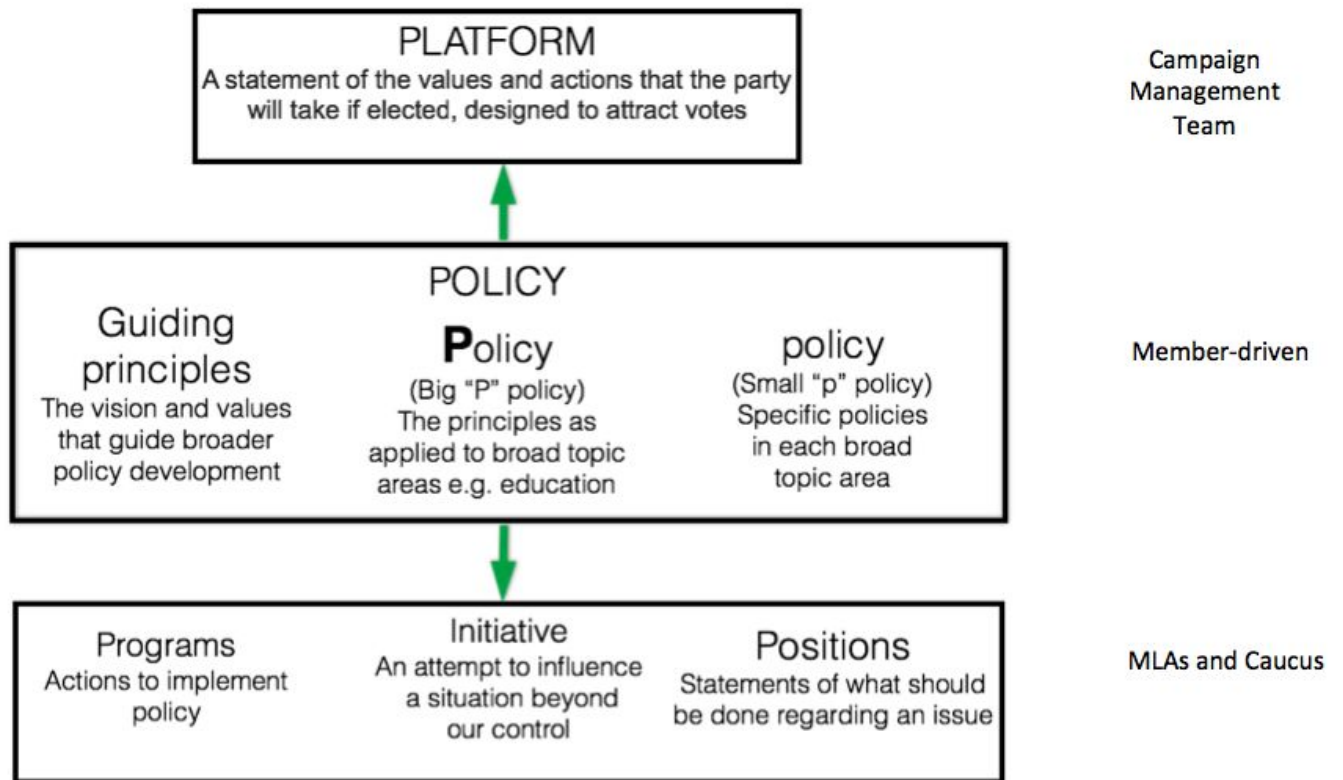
PLATFORM
A statement of the values and actions that the party will take if elected, designed to attract votes

Campaign Management Team

POLICY

Guiding principles
The vision and values that guide broader policy development

Policy
(Big "P" policy)
The principles as applied to broad topic areas e.g. education

policy
(Small "p" policy)
Specific policies in each broad topic area

Member-driven

Programs
Actions to implement policy

Initiative
An attempt to influence a situation beyond our control

Positions
Statements of what should be done regarding an issue

MLAs and Caucus